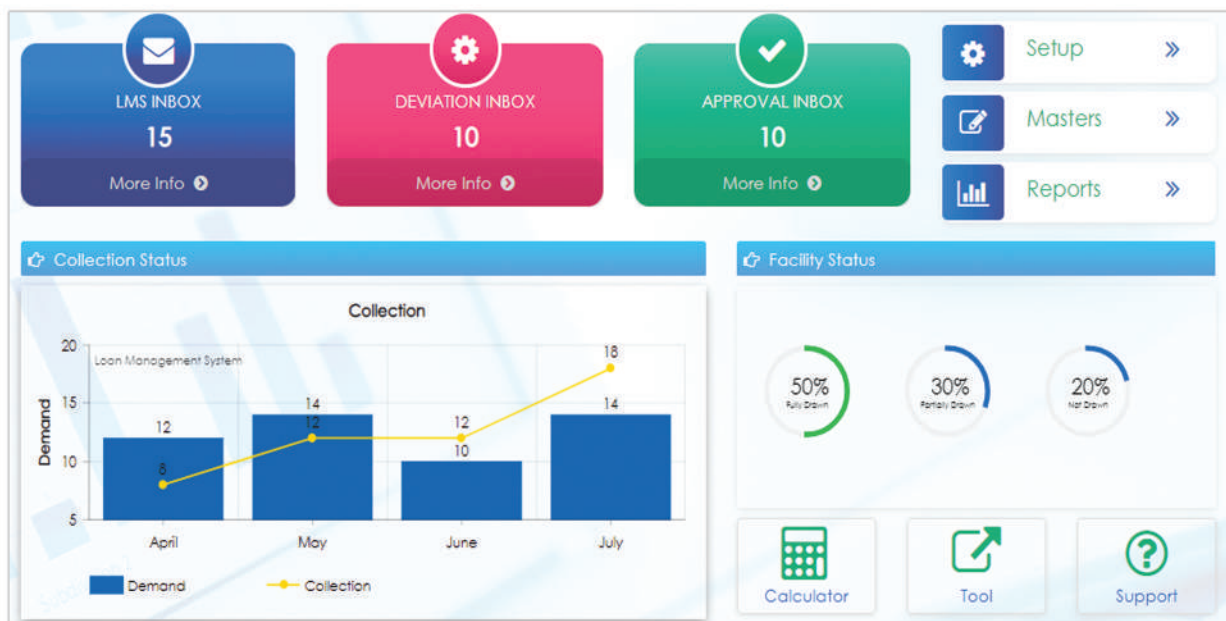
LMS INBOX
15
More Info

DEVIATION INBOX
10
More Info

APPROVAL INBOX
10
More Info

Setup »
Masters »
Reports »

Collection Status

Collection

Loan Management System

| Month | Demand | Collection |
|---|---|---|
| April | 12 | 8 |
| May | 14 | 12 |
| June | 10 | 12 |
| July | 14 | 18 |

Demand
20
15
10
5

Demand
Collection

Facility Status

50%
Fully Drawn

30%
Partially Drawn

20%
Not Drawn

Calculator
Tool
Support